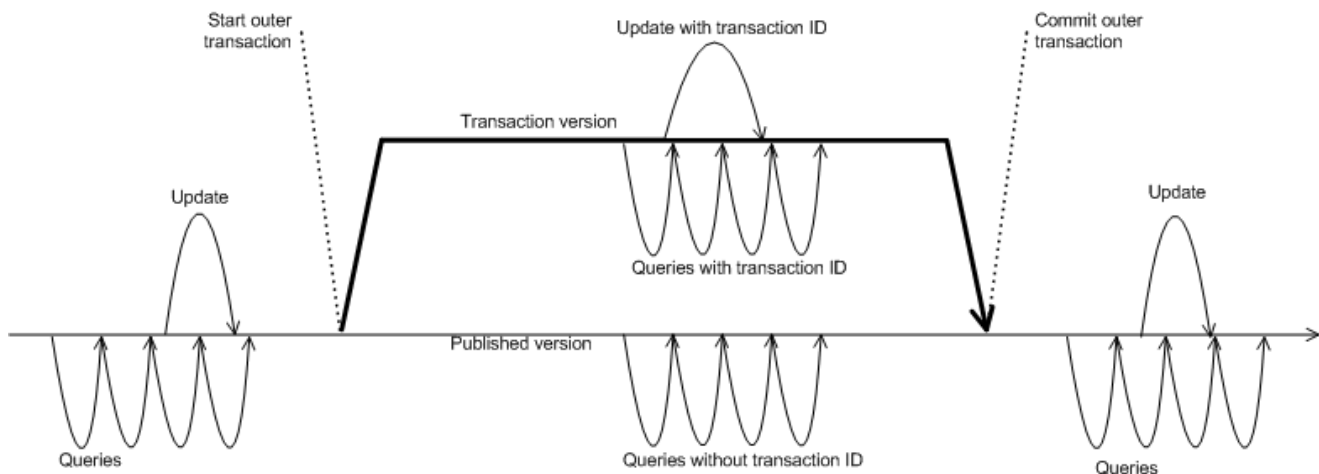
Start outer transaction

Update with transaction ID

Commit outer transaction

Transaction version

Update

Queries with transaction ID

Update

Published version

Queries

Queries without transaction ID

Queries